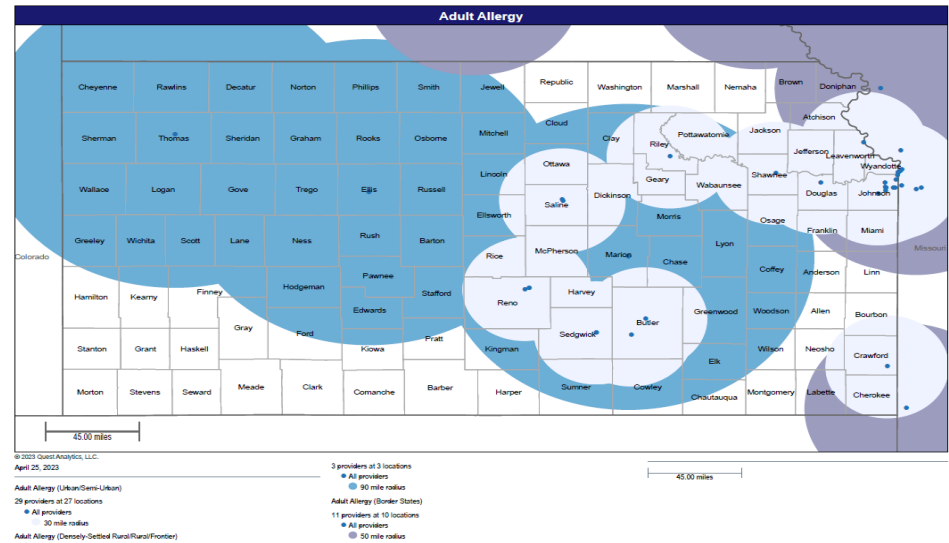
Adult Allergy

Cheyenne
Rawlins
Decatur
Norton
Phillips
Smith
Jewell
Republic
Washington
Marshall
Nemaha
Brown
Doniphan
Sherman
Thomas
Sheridan
Graham
Rooks
Osborne
Mitchell
Cloud
Clay
Riley
Pottawatomie
Jackson
Atchison
Jefferson
Leavenworth
Wyandotte
Wallace
Logan
Gove
Trego
Ellis
Russell
Lincoln
Ottawa
Geary
Wabaunsee
Shawnee
Douglas
Johnson
Saline
Dickinson
Morris
Ellsworth
Osage
Franklin
Miami
Greeley
Wichita
Scott
Lane
Ness
Rush
Barton
Rice
McPherson
Marion
Chase
Lyon
Colorado
Missouri
Pawnee
Coffey
Anderson
Linn
Hamilton
Kearny
Finney
Hodgeman
Stafford
Reno
Harvey
Edwards
Gray
Ford
Butler
Greenwood
Woodson
Allen
Bourbon
Stanton
Grant
Haskell
Kiowa
Pratt
Kingman
Sedgwick
Wilson
Neosho
Crawford
Elk
Morton
Stevens
Seward
Meade
Clark
Comanche
Barber
Harper
Sumner
Cowley
Chautauqua
Montgomery
Labette
Cherokee

45.00 miles

© 2023 Quest Analytics, LLC.
April 25, 2023

Adult Allergy (Urban/Semi-Urban)
29 providers at 27 locations
All providers
30 mile radius

Adult Allergy (Densely-Settled Rural/Rural/Frontier)

3 providers at 3 locations
All providers
90 mile radius

Adult Allergy (Border States)
11 providers at 10 locations
All providers
50 mile radius

45.00 miles